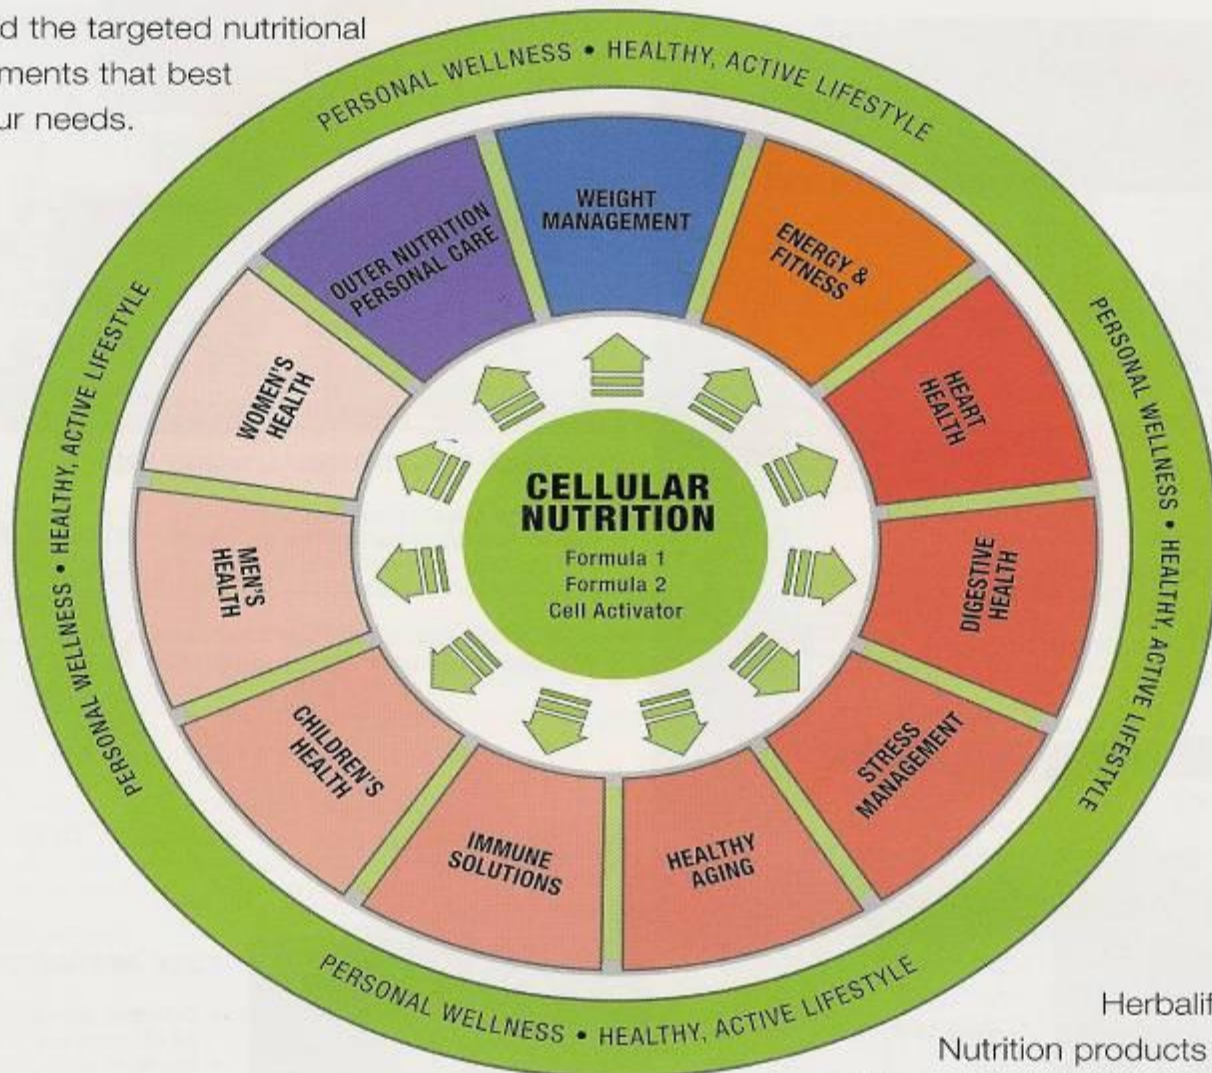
d the targeted nutritional
ments that best
ur needs.

PERSONAL WELLNESS • HEALTHY, ACTIVE LIFESTYLE

PERSONAL WELLNESS • HEALTHY, ACTIVE LIFESTYLE

PERSONAL WELLNESS • HEALTHY, ACTIVE LIFESTYLE

PERSONAL WELLNESS • HEALTHY, ACTIVE LIFESTYLE

WEIGHT MANAGEMENT

ENERGY & FITNESS

HEART HEALTH

DIGESTIVE HEALTH

STRESS MANAGEMENT

HEALTHY AGING

IMMUNE SOLUTIONS

CHILDREN'S HEALTH

MEN'S HEALTH

WOMEN'S HEALTH

OUTER NUTRITION PERSONAL CARE

CELLULAR NUTRITION

Formula 1
Formula 2
Cell Activator

Herbalif
Nutrition products